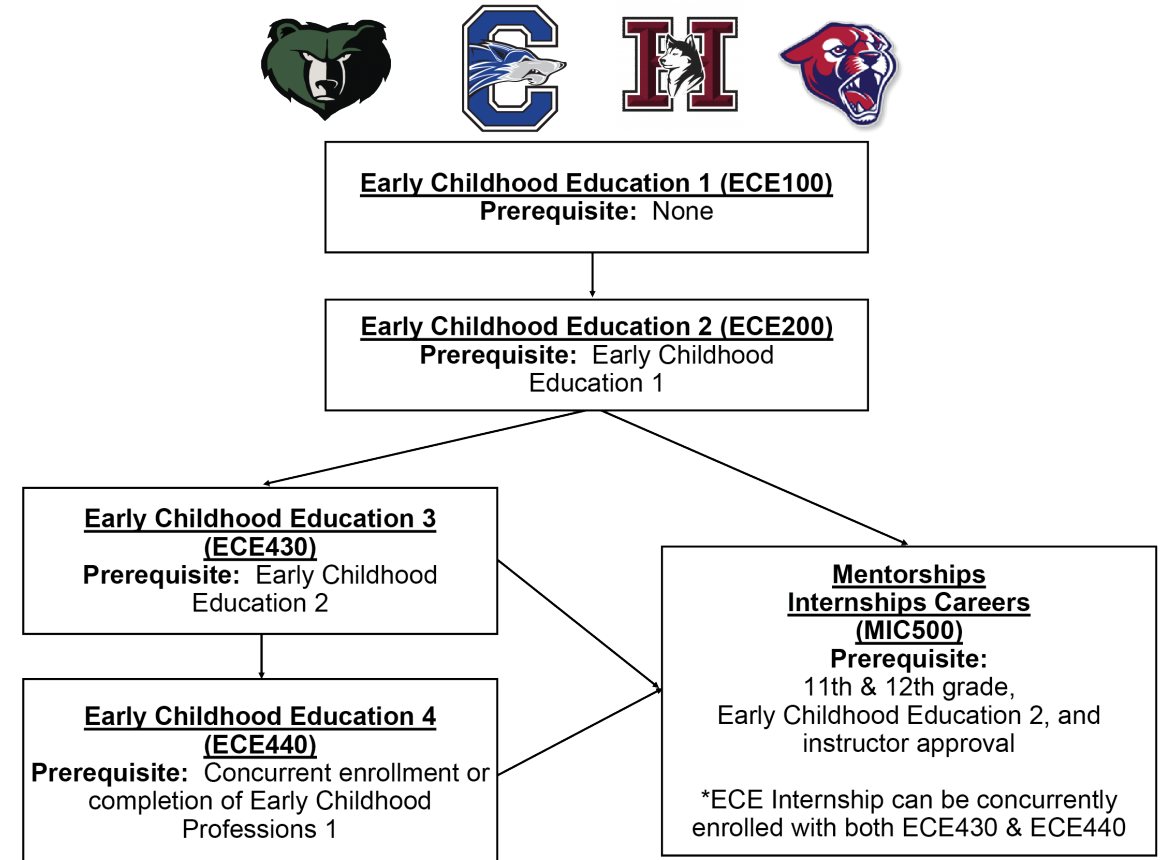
C

H

Early Childhood Education 1 (ECE100)
Prerequisite: None

Early Childhood Education 2 (ECE200)
Prerequisite: Early Childhood Education 1

Early Childhood Education 3 (ECE430)
Prerequisite: Early Childhood Education 2

Early Childhood Education 4 (ECE440)
Prerequisite: Concurrent enrollment or completion of Early Childhood Professions 1

Mentorships
Internships Careers
(MIC500)
Prerequisite:
11th & 12th grade,
Early Childhood Education 2, and instructor approval

*ECE Internship can be concurrently enrolled with both ECE430 & ECE440